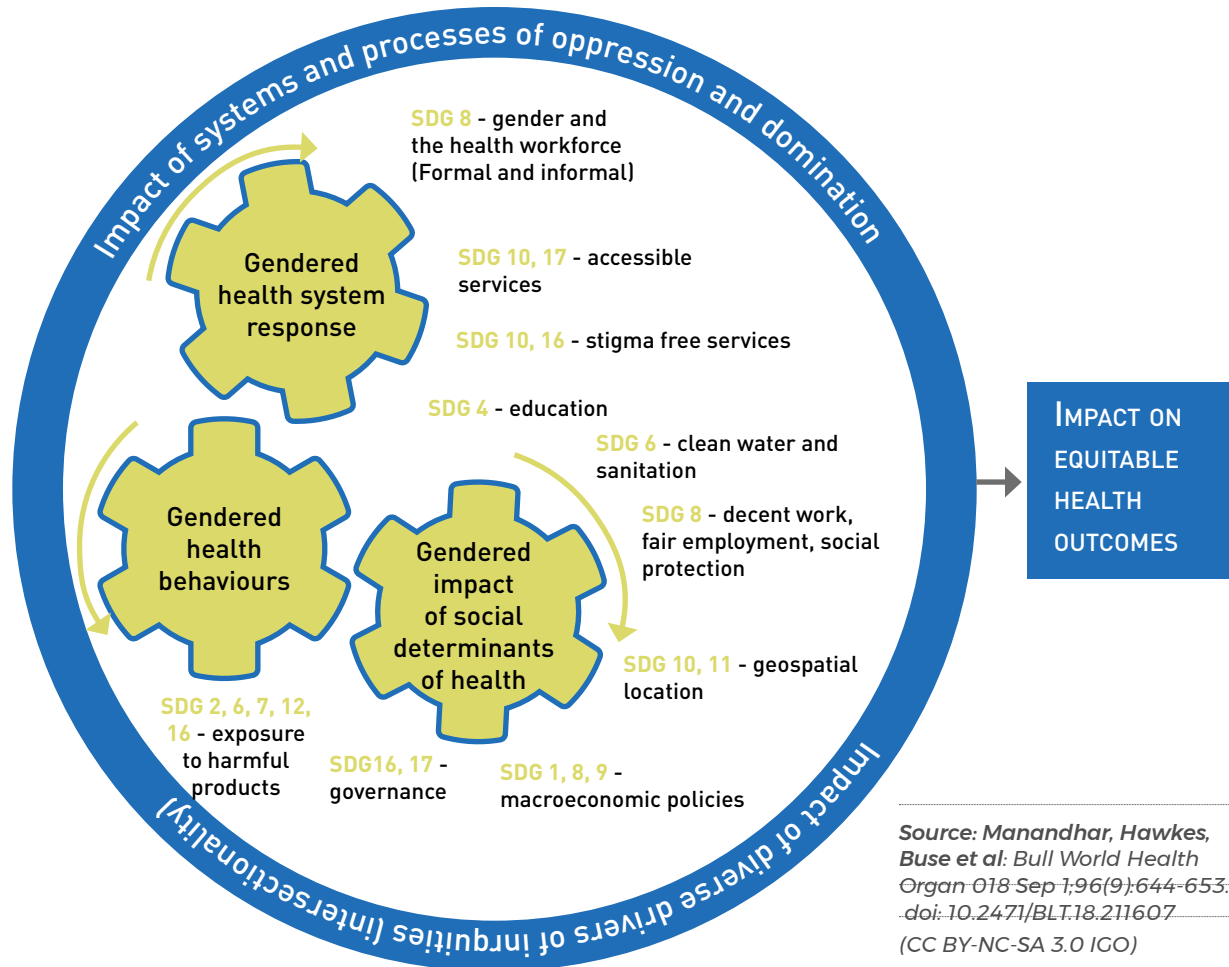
Impact of systems and processes of oppression and domination

SDG 8 - gender and the health workforce (Formal and informal)

Gendered health system response

SDG 10, 17 - accessible services

SDG 10, 16 - stigma free services

SDG 4 - education

SDG 6 - clean water and sanitation

SDG 8 - decent work, fair employment, social protection

Gendered health behaviours

Gendered impact of social determinants of health

SDG 10, 11 - geospatial location

SDG 2, 6, 7, 12, 16 - exposure to harmful products

SDG16, 17 - governance

SDG 1, 8, 9 - macroeconomic policies

Impact of diverse drivers of inequities (intersectionality)

IMPACT ON EQUITABLE HEALTH OUTCOMES

Source: Manandhar, Hawkes, Buse et al: Bull World Health Organ 018 Sep 1;96(9):644-653. doi: 10.2471/BLT.18.211607 (CC BY-NC-SA 3.0 IGO)